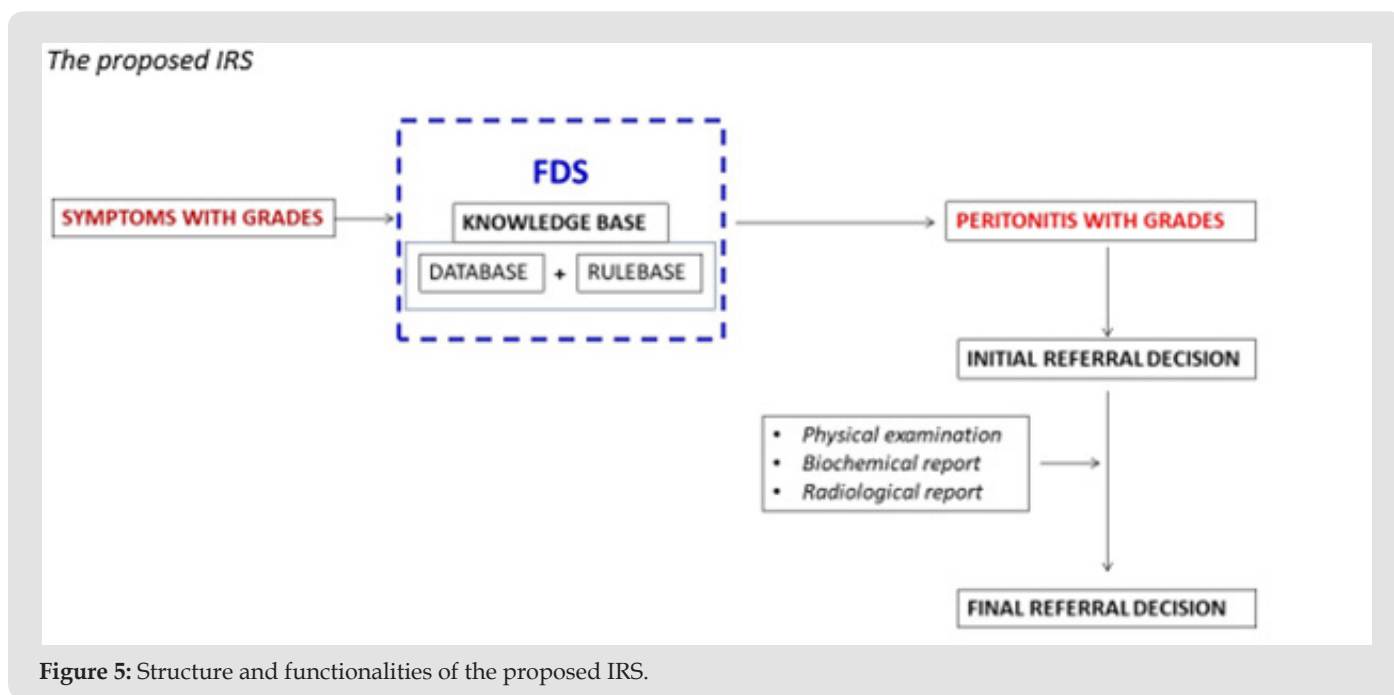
The proposed IRS

SYMPTOMS WITH GRADES

FDS

KNOWLEDGE BASE

DATABASE + RULEBASE

PERITONITIS WITH GRADES

INITIAL REFERRAL DECISION

• Physical examination
• Biochemical report
• Radiological report

FINAL REFERRAL DECISION

**Figure 5:** Structure and functionalities of the proposed IRS.